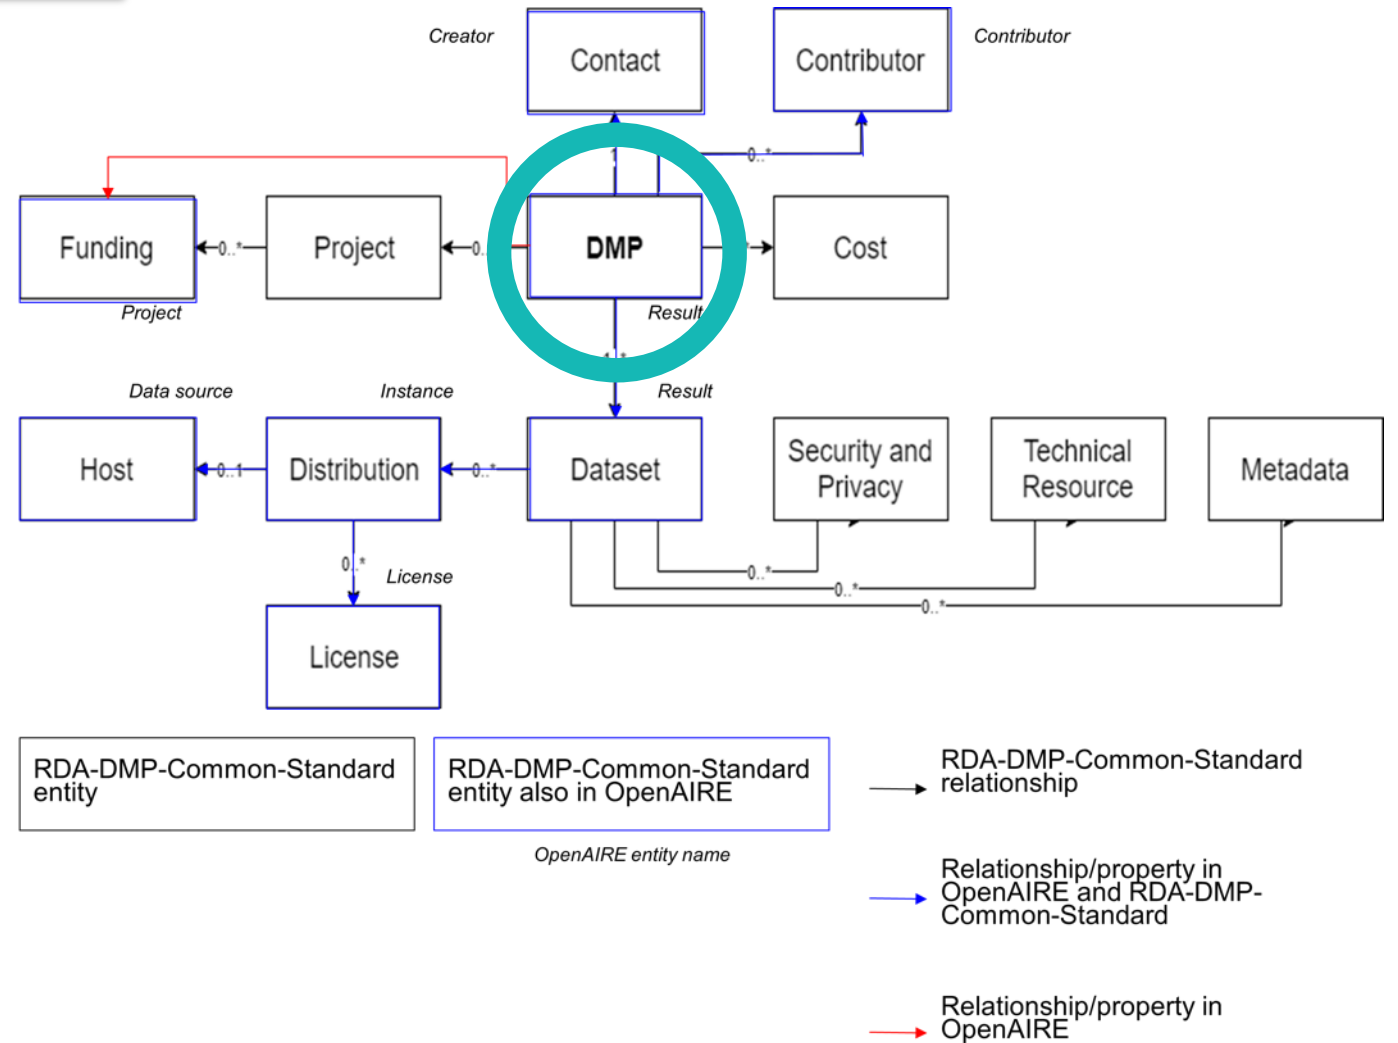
Creator
Contact
Contributor
Contributor
1
0..*
Funding
0..*
Project
0..
DMP
Cost
Project
Result
1..*
Data source
Instance
Result
Host
0..1
Distribution
0..*
Dataset
Security and Privacy
Technical Resource
Metadata
0..*
0..*
0..*
0..*
License
License

RDA-DMP-Common-Standard entity

RDA-DMP-Common-Standard entity also in OpenAIRE

OpenAIRE entity name

RDA-DMP-Common-Standard relationship

Relationship/property in OpenAIRE and RDA-DMP-Common-Standard

Relationship/property in OpenAIRE